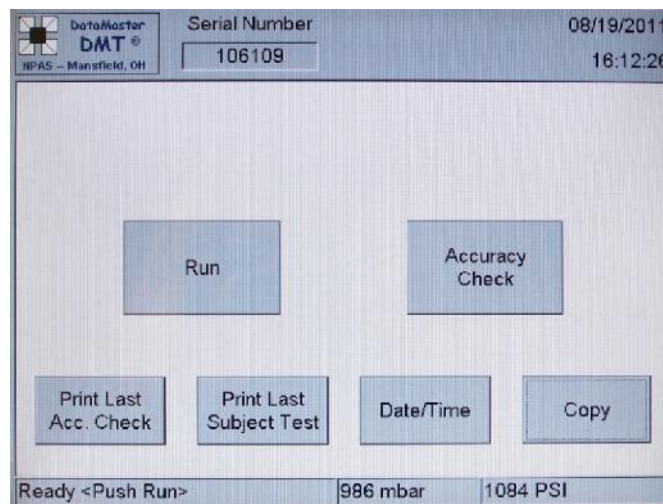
DataMaster
DMT ®
NPAS – Mansfield, OH

Serial Number
106109

08/19/2011
16:12:26

Run

Accuracy Check

Print Last Acc. Check

Print Last Subject Test

Date/Time

Copy

Ready <Push Run>

986 mbar

1084 PSI